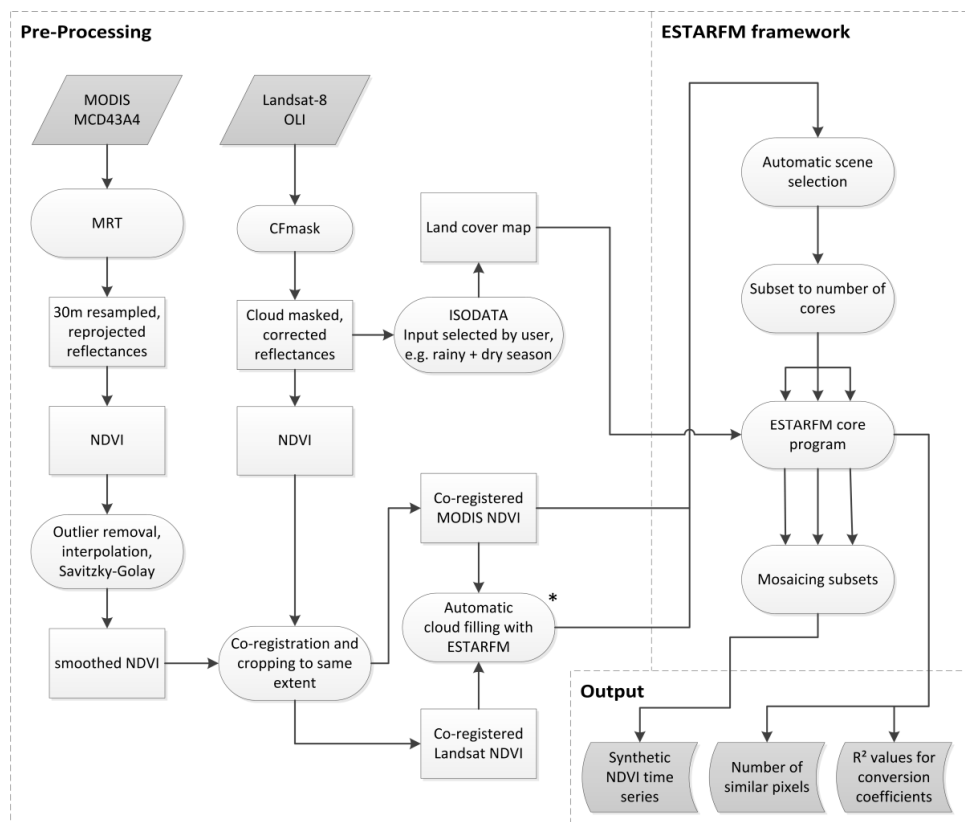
Pre-Processing

ESTARFM framework

MODIS MCD43A4

Landsat-8 OLI

MRT

CFmask

Land cover map

Automatic scene selection

30m resampled, reprojected reflectances

Cloud masked, corrected reflectances

ISODATA Input selected by user, e.g. rainy + dry season

Subset to number of cores

NDVI

NDVI

ESTARFM core program

Co-registered MODIS NDVI

Outlier removal, interpolation, Savitzky-Golay

Automatic cloud filling with ESTARFM

*

Mosaicing subsets

smoothed NDVI

Co-registration and cropping to same extent

Output

Co-registered Landsat NDVI

Synthetic NDVI time series

Number of similar pixels

R² values for conversion coefficients